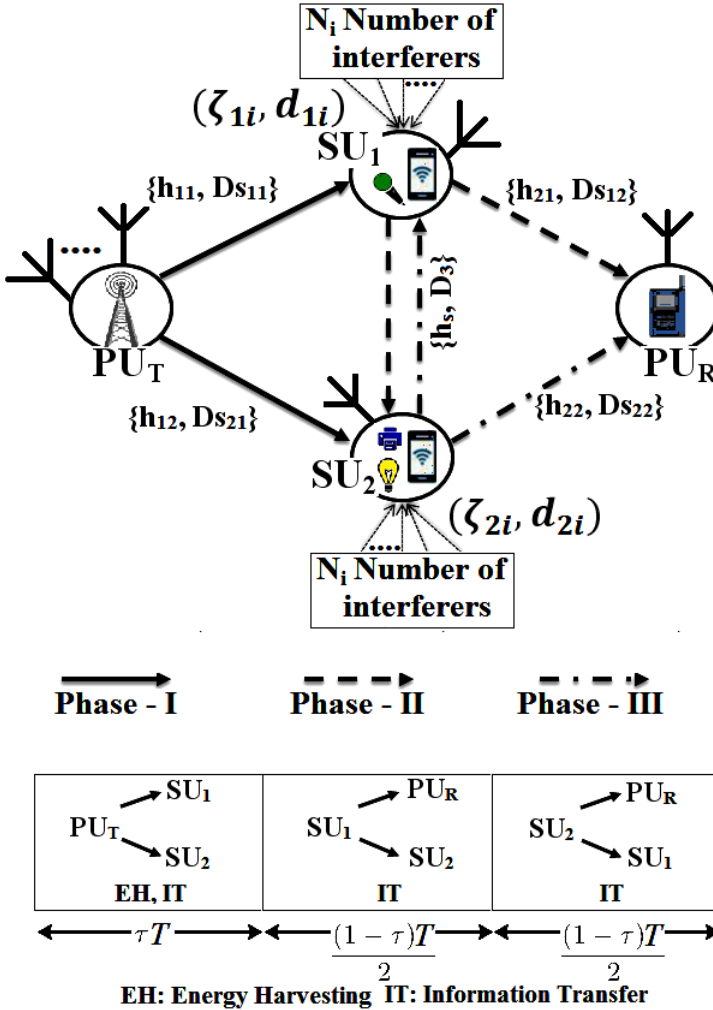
$N_i$ Number of interferers

$(\zeta_{1i}, d_{1i})$

$SU_1$

$\{h_{11}, Ds_{11}\}$

$\{h_{21}, Ds_{12}\}$

$\{h_s, D_3\}$

$PU_T$

$PU_R$

$\{h_{12}, Ds_{21}\}$

$\{h_{22}, Ds_{22}\}$

$SU_2$

$(\zeta_{2i}, d_{2i})$

$N_i$ Number of interferers

Phase - I

Phase - II

Phase - III

| $PU_T$ → $SU_1$, $SU_2$ EH, IT | $SU_1$ → $PU_R$, $SU_2$ IT | $SU_2$ → $PU_R$, $SU_1$ IT |
|---|---|---|
| $\tau T$ | $\frac{(1-\tau)T}{2}$ | $\frac{(1-\tau)T}{2}$ |

EH: Energy Harvesting IT: Information Transfer